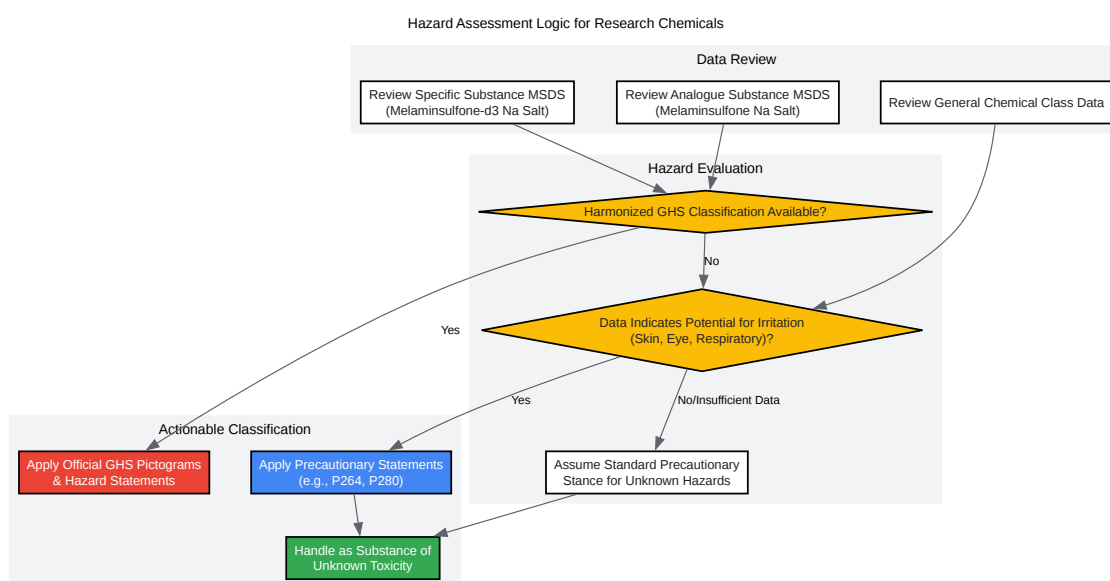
Hazard Assessment Logic for Research Chemicals

Data Review

Review Specific Substance MSDS (Melaminsulfone-d3 Na Salt)

Review Analogue Substance MSDS (Melaminsulfone Na Salt)

Review General Chemical Class Data

Hazard Evaluation

Harmonized GHS Classification Available?

No

Yes

Data Indicates Potential for Irritation (Skin, Eye, Respiratory)?

Yes

No/Insufficient Data

Actionable Classification

Apply Official GHS Pictograms & Hazard Statements

Apply Precautionary Statements (e.g., P264, P280)

Assume Standard Precautionary Stance for Unknown Hazards

Handle as Substance of Unknown Toxicity